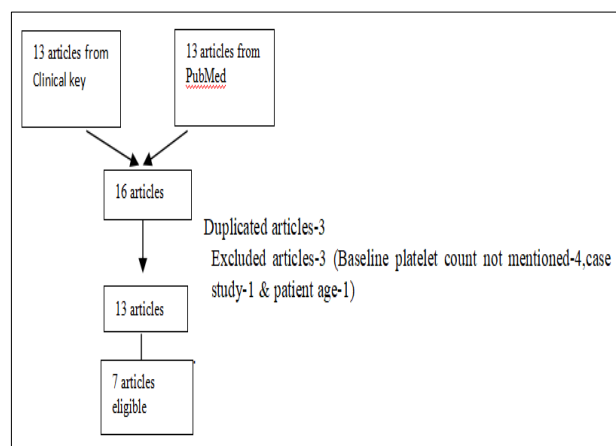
13 articles from Clinical key

13 articles from PubMed

16 articles

Duplicated articles-3

Excluded articles-3 (Baseline platelet count not mentioned-4,case study-1 & patient age-1)

13 articles

7 articles eligible